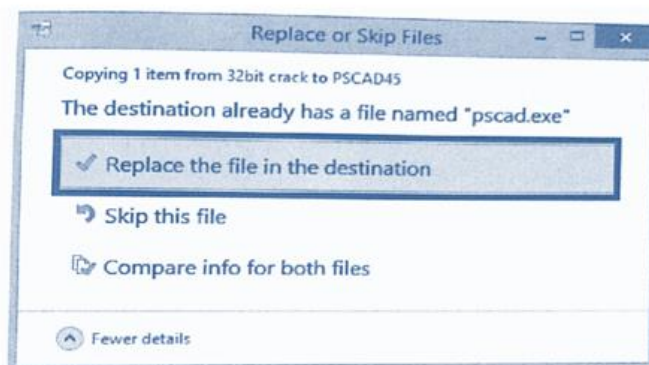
Replace or Skip Files

Copying 1 item from 32bit crack to PSCAD45

The destination already has a file named "pscad.exe"

Replace the file in the destination

Skip this file

Compare info for both files

Fewer details